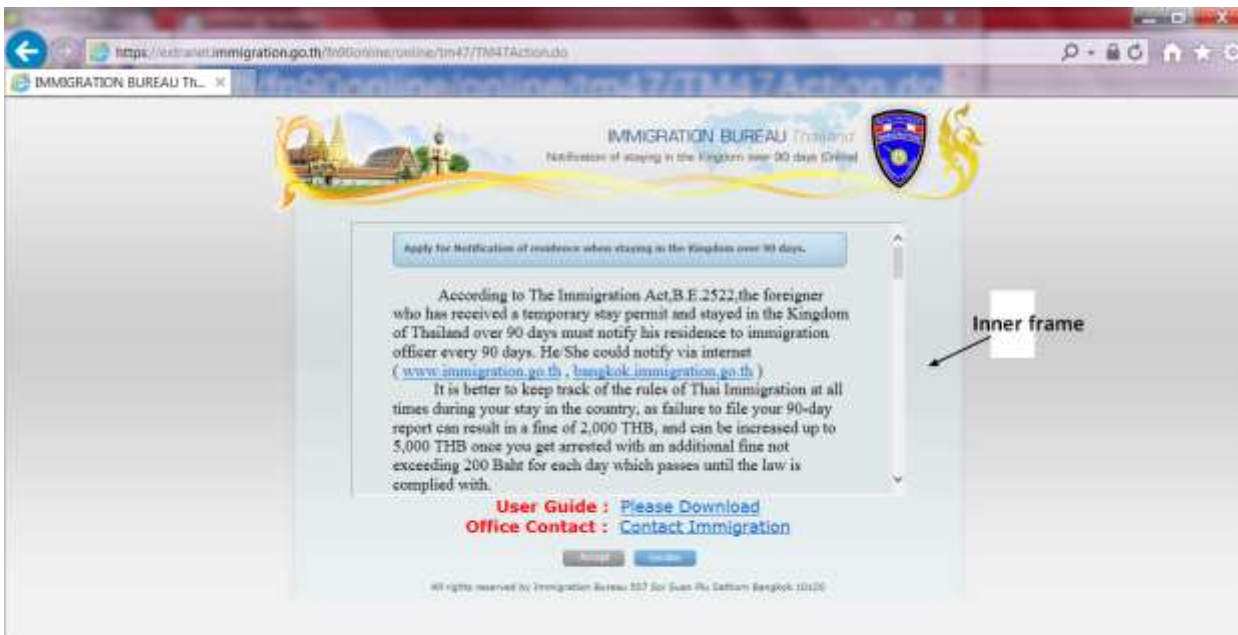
https://extranet.immigration.go.th/fn90online/online/tm47/TM47Action.do

IMMIGRATION BUREAU Th...

IMMIGRATION BUREAU Thailand
Notification of staying in the Kingdom over 90 days Online

Apply for Notification of residence when staying in the Kingdom over 90 days.

According to The Immigration Act,B.E.2522,the foreigner who has received a temporary stay permit and stayed in the Kingdom of Thailand over 90 days must notify his residence to immigration officer every 90 days. He/She could notify via internet ( www.immigration.go.th , bangkok.immigration.go.th )

It is better to keep track of the rules of Thai Immigration at all times during your stay in the country, as failure to file your 90-day report can result in a fine of 2,000 THB, and can be increased up to 5,000 THB once you get arrested with an additional fine not exceeding 200 Baht for each day which passes until the law is complied with.

Inner frame

User Guide : Please Download
Office Contact : Contact Immigration

Accept Decline

All rights reserved by Immigration Bureau 507 Soi Suan Plu Sathorn Bangkok 10120